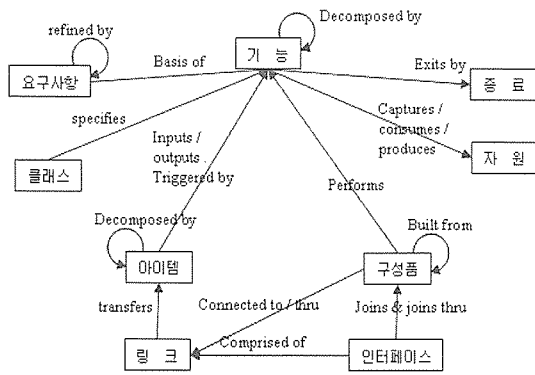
refined by

Decomposed by

요구사항

Basis of

기 능

Exits by

종 료

specifies

Inputs / outputs . Triggered by

Captures / consumes / produces

클래스

자 원

Performs

Decomposed by

Built from

아이템

구성품

transfers

Connected to / thru

Joins & joins thru

Comprised of

링 크

인터페이스